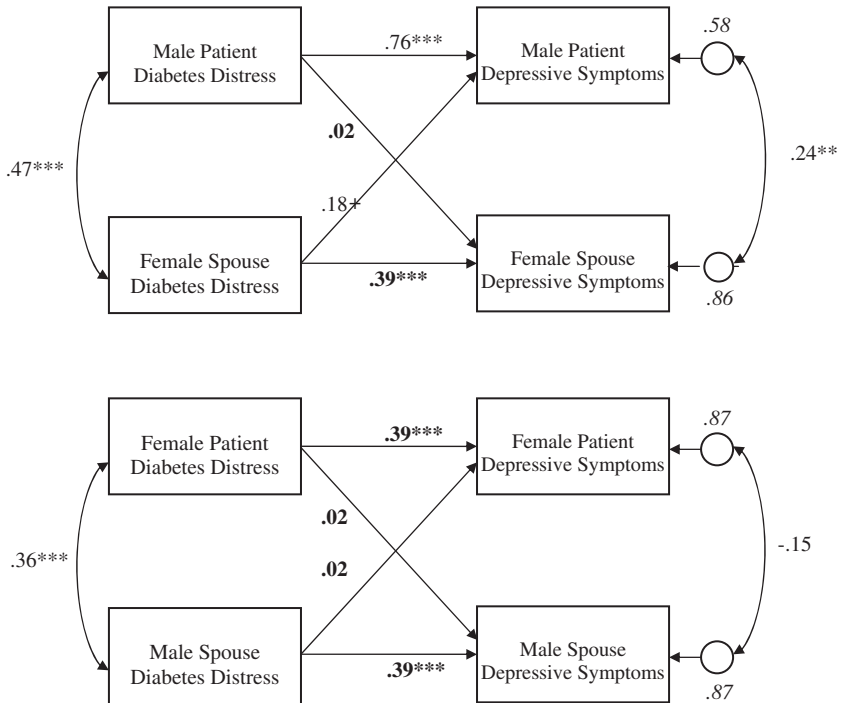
Male Patient Diabetes Distress

.76***

Male Patient Depressive Symptoms

.58

.47***

.02

.24**

.18+

Female Spouse Diabetes Distress

.39***

Female Spouse Depressive Symptoms

.86

Female Patient Diabetes Distress

.39***

Female Patient Depressive Symptoms

.87

.02

.36***

-.15

.02

Male Spouse Diabetes Distress

.39***

Male Spouse Depressive Symptoms

.87